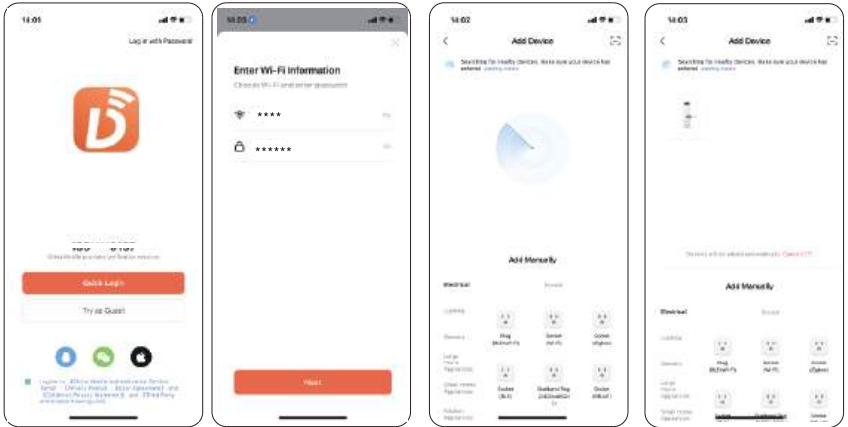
14:01

Log in with Password

Quick Login

Try as Guest

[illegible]

14:03

Enter Wi-Fi Information

Choose Wi-Fi and enter password

****

******

Next

14:02

Add Device

Searching for nearby devices. Make sure your device has entered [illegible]

Add Manually

Electrical

Sensor

Lighting

Sensors

Large Home Appliances

Small Home Appliances

Kitchen Appliances

Plug (BLE+Wi-Fi)

Socket (Wi-Fi)

Socket (Zigbee)

Socket (BLE)

Dual-band Plug (2.4GHz&5GHz)

Socket (NB-IoT)

14:03

Add Device

Searching for nearby devices. Make sure your device has entered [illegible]

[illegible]

Add Manually

Electrical

Sensor

Lighting

Sensors

Large Home Appliances

Small Home Appliances

Plug (BLE+Wi-Fi)

Socket (Wi-Fi)

Socket (Zigbee)

Socket

Dual-band Plug

Socket